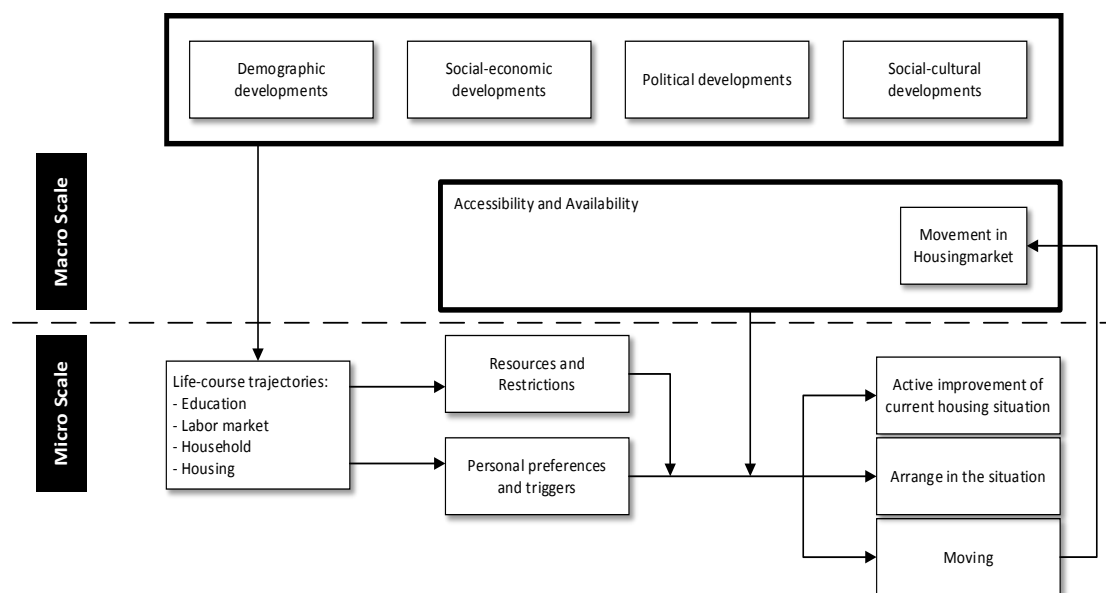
Demographic developments

Social-economic developments

Political developments

Social-cultural developments

Macro Scale

Accessibility and Availability

Movement in Housingmarket

Micro Scale

Life-course trajectories:
- Education
- Labor market
- Household
- Housing

Resources and Restrictions

Personal preferences and triggers

Active improvement of current housing situation

Arrange in the situation

Moving